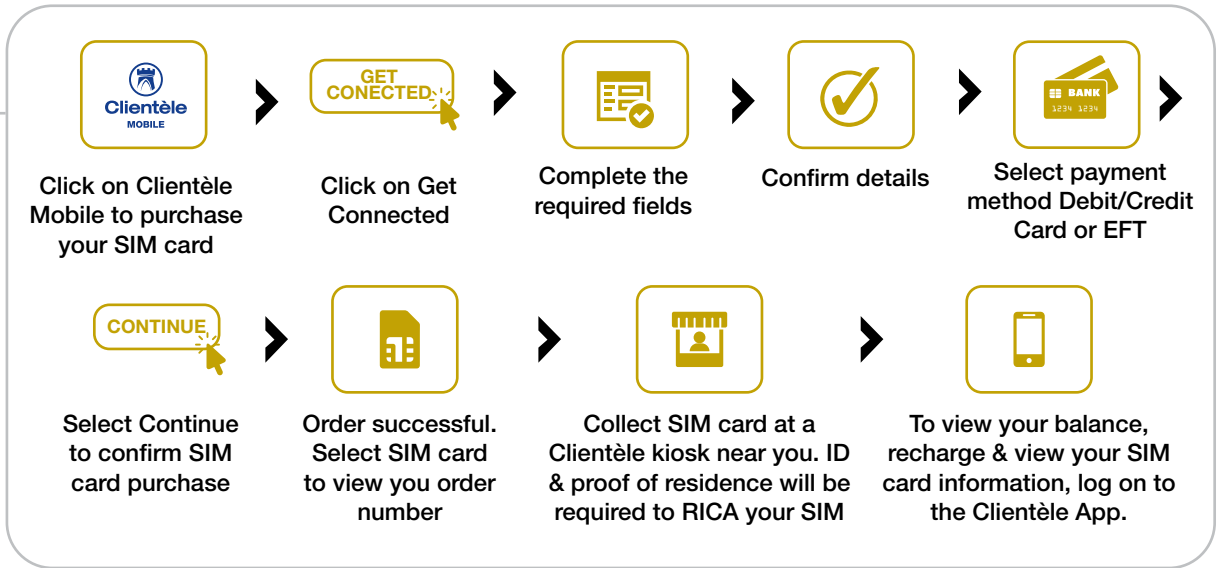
Clientèle MOBILE

Click on Clientèle Mobile to purchase your SIM card

GET CONECTED

Click on Get Connected

Complete the required fields

Confirm details

BANK 1234 1234

Select payment method Debit/Credit Card or EFT

CONTINUE

Select Continue to confirm SIM card purchase

Order successful. Select SIM card to view you order number

Collect SIM card at a Clientèle kiosk near you. ID & proof of residence will be required to RICA your SIM

To view your balance, recharge & view your SIM card information, log on to the Clientèle App.